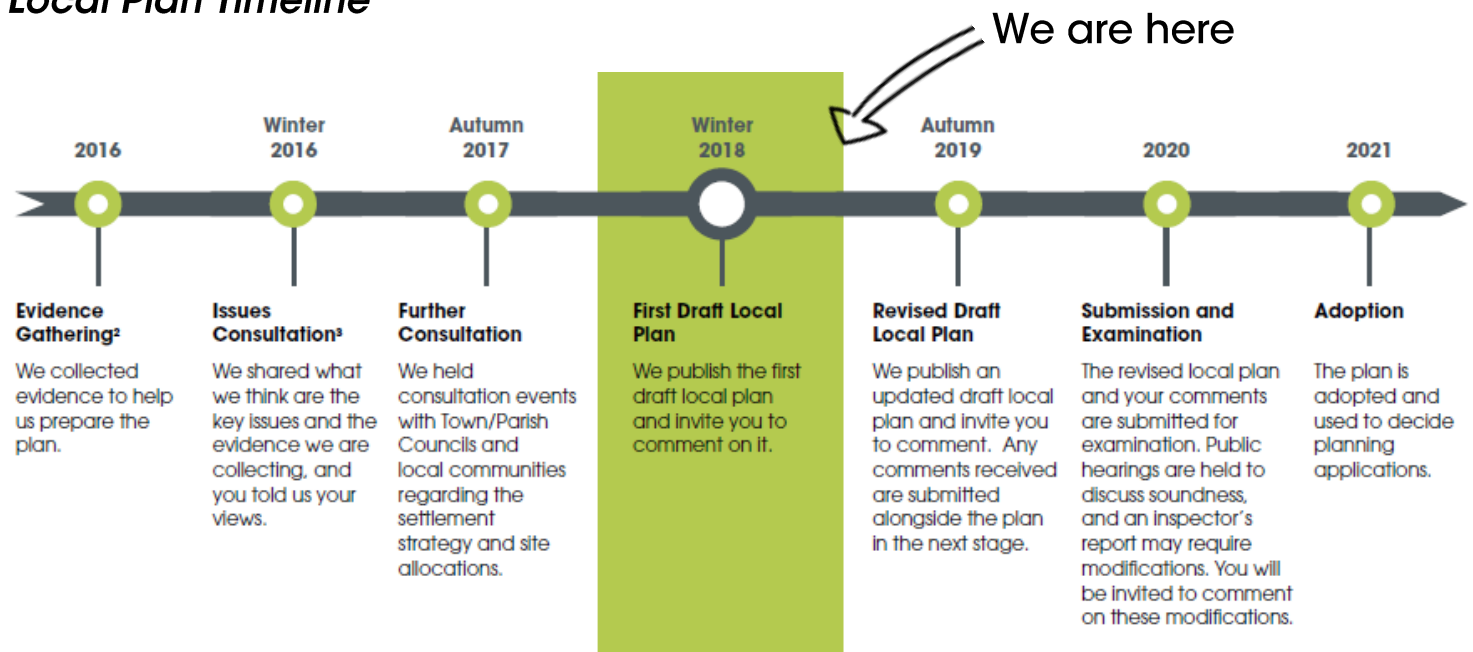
Local Plan Timeline

We are here

2016

Winter 2016

Autumn 2017

Winter 2018

Autumn 2019

2020

2021

Evidence Gathering²
We collected evidence to help us prepare the plan.

Issues Consultation³
We shared what we think are the key issues and the evidence we are collecting, and you told us your views.

Further Consultation
We held consultation events with Town/Parish Councils and local communities regarding the settlement strategy and site allocations.

First Draft Local Plan
We publish the first draft local plan and invite you to comment on it.

Revised Draft Local Plan
We publish an updated draft local plan and invite you to comment. Any comments received are submitted alongside the plan in the next stage.

Submission and Examination
The revised local plan and your comments are submitted for examination. Public hearings are held to discuss soundness, and an inspector's report may require modifications. You will be invited to comment on these modifications.

Adoption
The plan is adopted and used to decide planning applications.